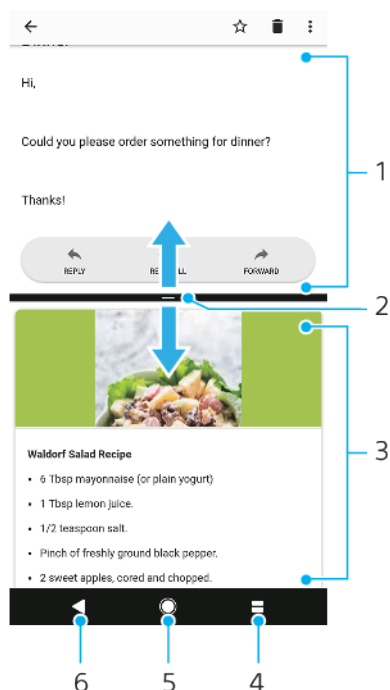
Dinner

Hi,

Could you please order something for dinner?

Thanks!

REPLY
RE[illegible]LL
FORWARD

Waldorf Salad Recipe

- 6 Tbsp mayonnaise (or plain yogurt)
- 1 Tbsp lemon juice.
- 1/2 teaspoon salt.
- Pinch of freshly ground black pepper.
- 2 sweet apples, cored and chopped.

1
2
3
6
5
4